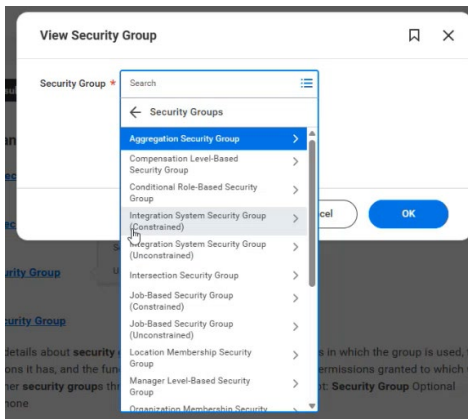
View Security Group

Security Group *

Search

← Security Groups

Aggregation Security Group >

Compensation Level-Based Security Group >

Conditional Role-Based Security Group >

Integration System Security Group (Constrained) >

Integration System Security Group (Unconstrained) >

Intersection Security Group >

Job-Based Security Group (Constrained) >

Job-Based Security Group (Unconstrained) >

Location Membership Security Group >

Manager Level-Based Security Group >

Organization Membership Security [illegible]

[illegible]cel

OK

urity Group

urity Group

details about security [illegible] s in which the group is used, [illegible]ons it has, and the fun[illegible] ermissions granted to which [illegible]er security groups th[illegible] t: Security Group Optional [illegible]one